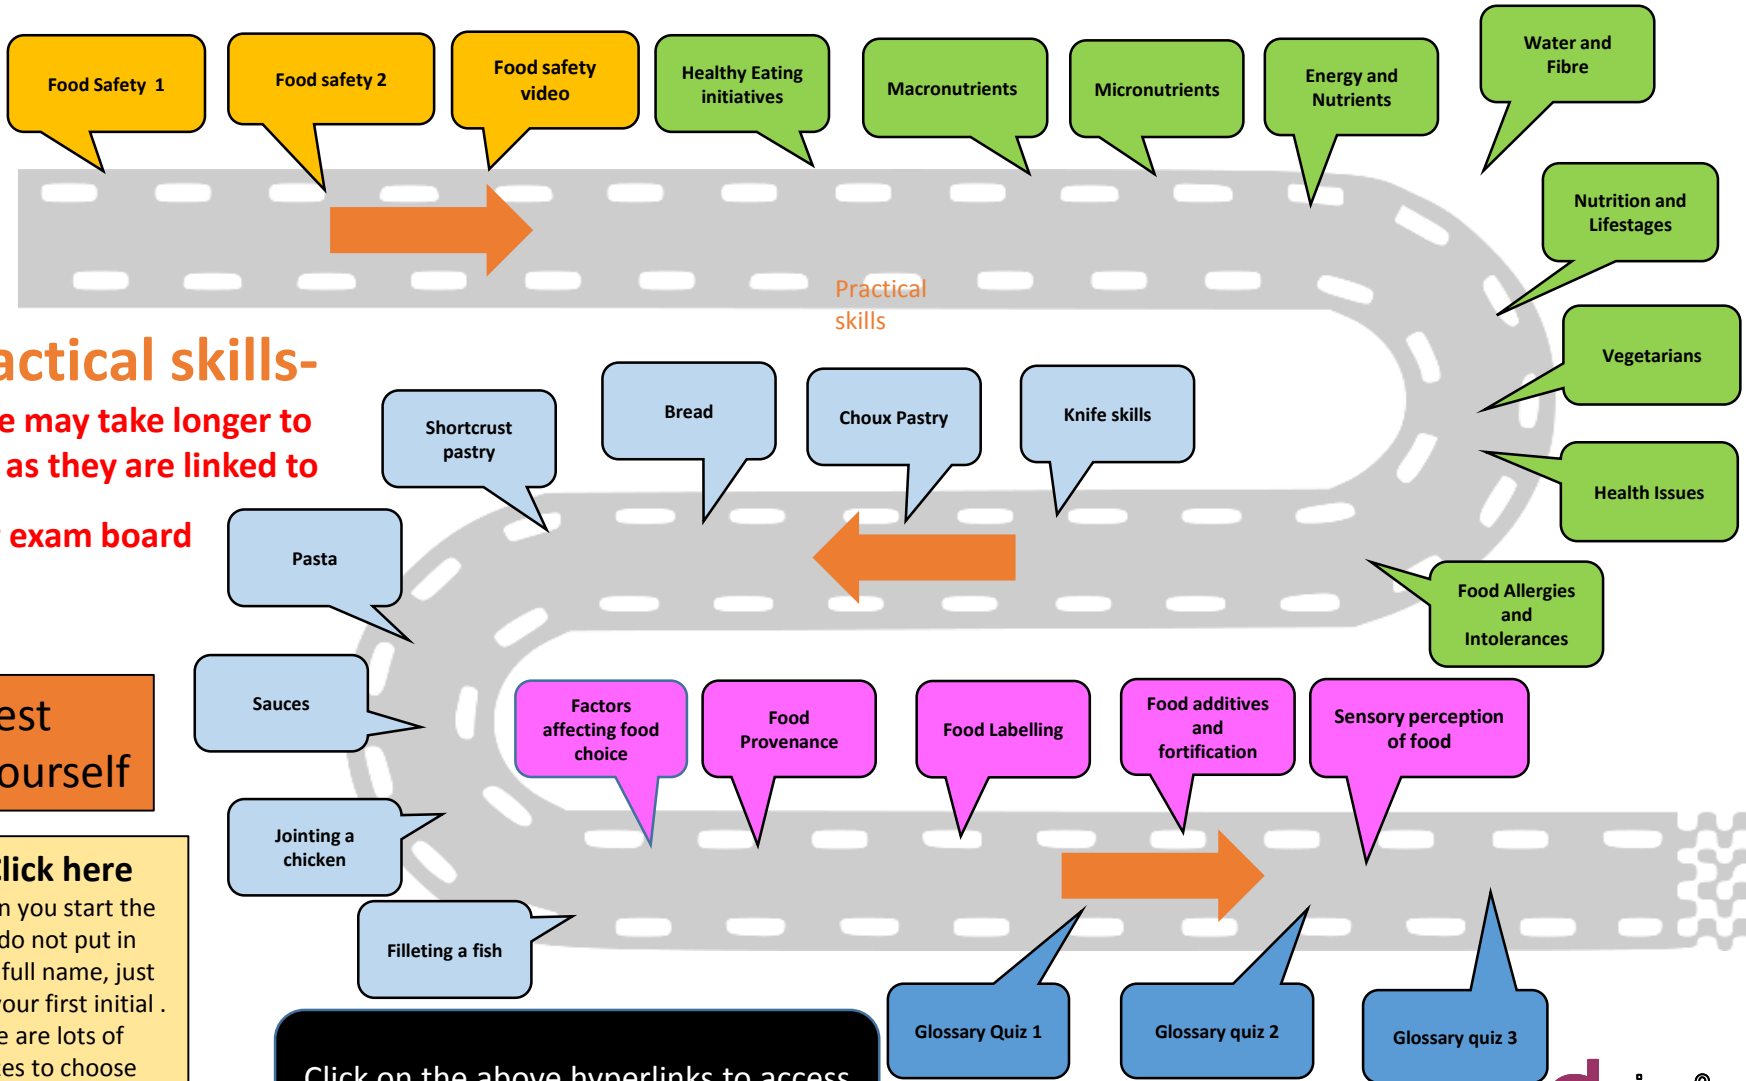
Food Safety 1

Food safety 2

Food safety video

Healthy Eating initiatives

Macronutrients

Micronutrients

Energy and Nutrients

Water and Fibre

Nutrition and Lifestages

Practical skills

actical skills-

e may take longer to

as they are linked to

exam board

Shortcrust pastry

Bread

Choux Pastry

Knife skills

Vegetarians

Health Issues

Pasta

Food Allergies and Intolerances

Sauces

est

ourself

Factors affecting food choice

Food Provenance

Food Labelling

Food additives and fortification

Sensory perception of food

Jointing a chicken

lick here

n you start the

do not put in

full name, just

our first initial .

e are lots of

es to choose

Filleting a fish

Glossary Quiz 1

Glossary quiz 2

Glossary quiz 3

Click on the above hyperlinks to access